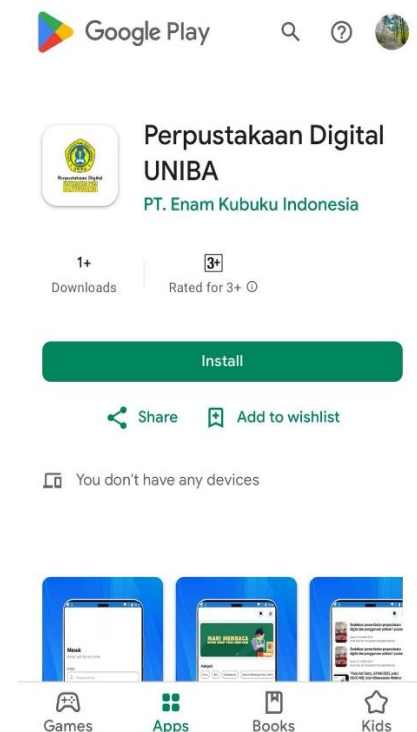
Google Play

Perpustakaan Digital UNIBA

PT. Enam Kubuku Indonesia

1+
Downloads

3+
Rated for 3+ ⓘ

Install

Share

Add to wishlist

You don't have any devices

Masuk

MARI MEMBACA

Games

Apps

Books

Kids